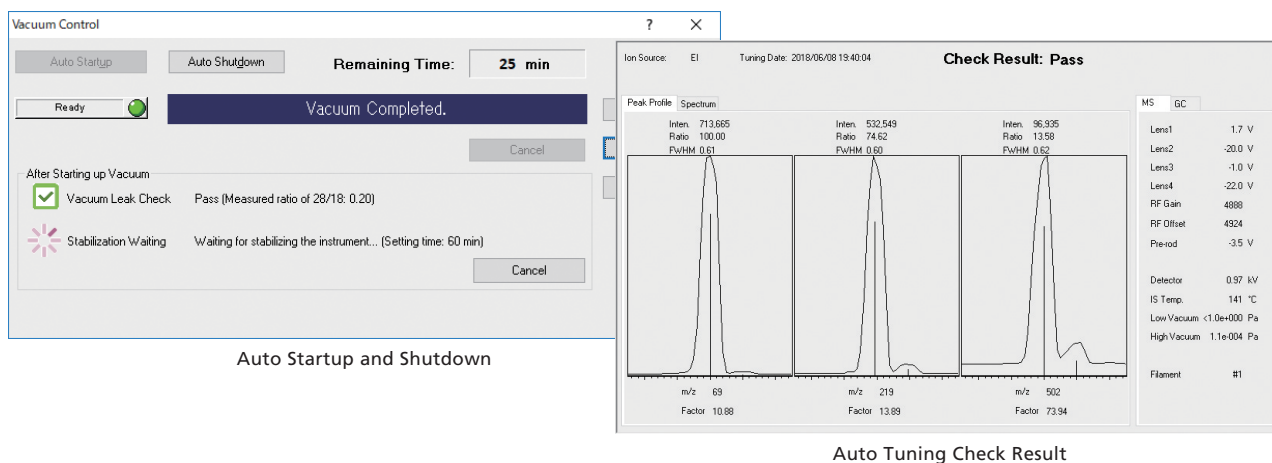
Vacuum Control ? X

Auto Startup Auto Shutdown Remaining Time: 25 min

Ready Vacuum Completed.

Cancel

After Starting up Vacuum

Vacuum Leak Check Pass (Measured ratio of 28/18: 0.20)

Stabilization Waiting Waiting for stabilizing the instrument... (Setting time: 60 min)

Cancel

Auto Startup and Shutdown

Ion Source: EI Tuning Date: 2018/06/08 19:40:04 Check Result: Pass

Peak Profile Spectrum

Inten. 713,665
Ratio 100.00
FWHM 0.61

Inten. 532,549
Ratio 74.62
FWHM 0.60

Inten. 96,935
Ratio 13.58
FWHM 0.62

m/z 69
Factor 10.88

m/z 219
Factor 13.89

m/z 502
Factor 73.94

MS GC

| | |
|---|---|
| Lens1 | 1.7 V |
| Lens2 | -20.0 V |
| Lens3 | -1.0 V |
| Lens4 | -22.0 V |
| RF Gain | 4888 |
| RF Offset | 4924 |
| Pre-rod | -3.5 V |
| Detector | 0.97 kV |
| IS Temp. | 141 °C |
| Low Vacuum | <1.0e+000 Pa |
| High Vacuum | 1.1e-004 Pa |
| Filament | #1 |

Auto Tuning Check Result